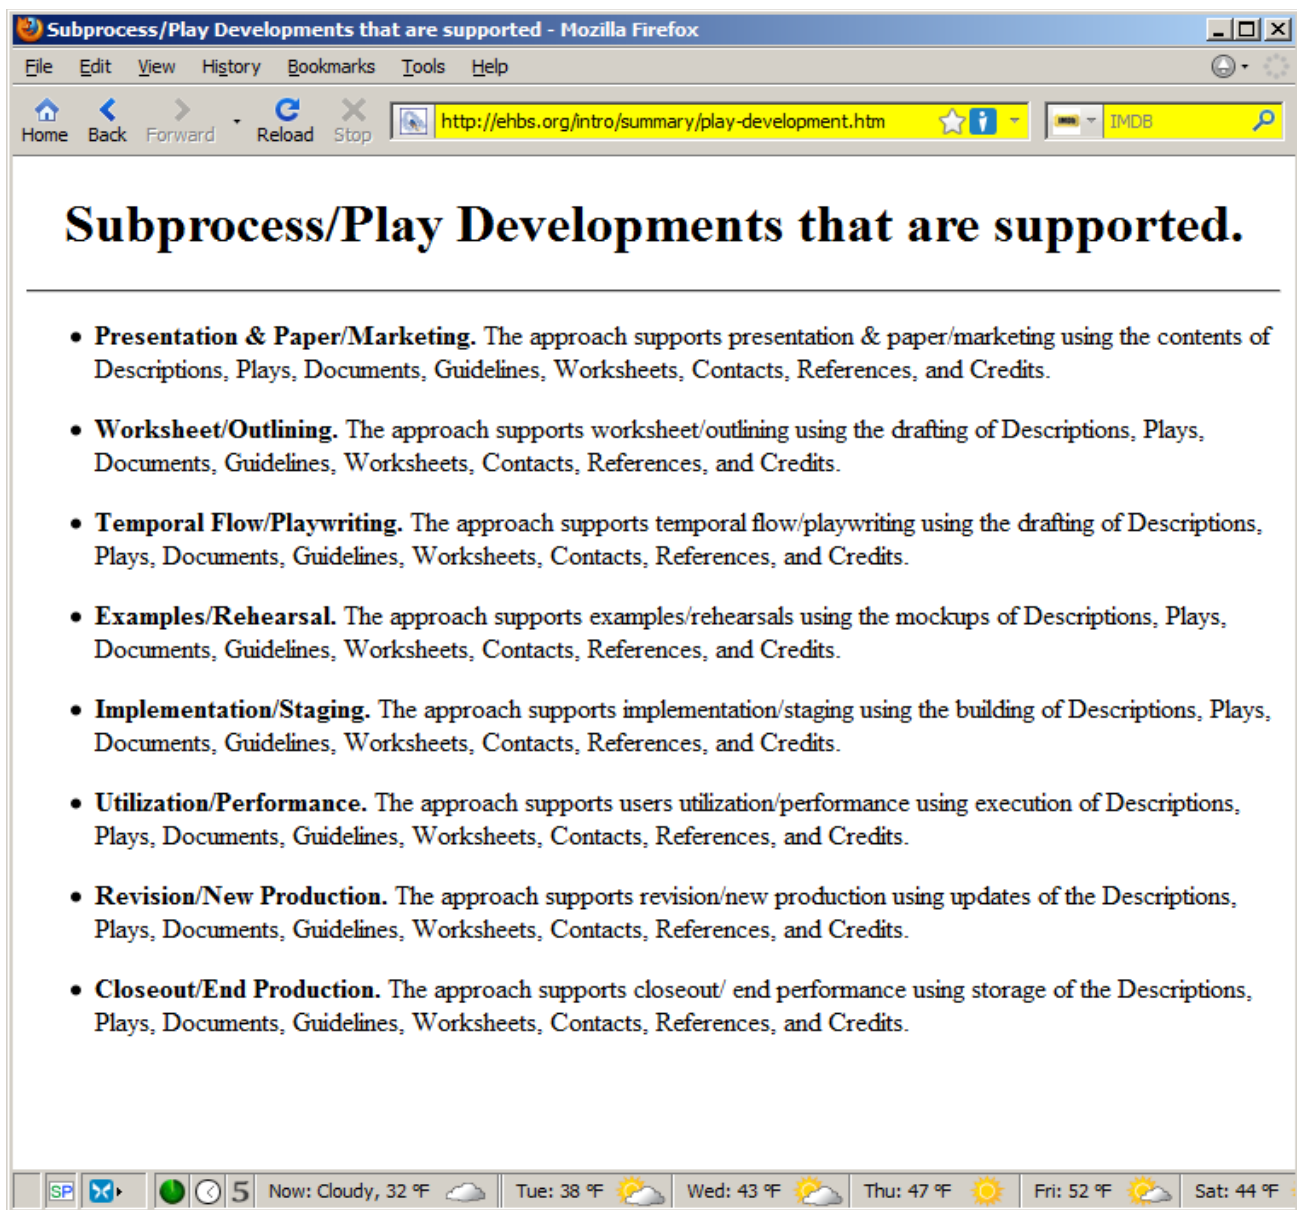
Subprocess/Play Developments that are supported - Mozilla Firefox

File Edit View History Bookmarks Tools Help

Home Back Forward Reload Stop http://ehbs.org/intro/summary/play-development.htm IMDB

# Subprocess/Play Developments that are supported.

- **Presentation & Paper/Marketing.** The approach supports presentation & paper/marketing using the contents of Descriptions, Plays, Documents, Guidelines, Worksheets, Contacts, References, and Credits.

- **Worksheet/Outlining.** The approach supports worksheet/outlining using the drafting of Descriptions, Plays, Documents, Guidelines, Worksheets, Contacts, References, and Credits.

- **Temporal Flow/Playwriting.** The approach supports temporal flow/playwriting using the drafting of Descriptions, Plays, Documents, Guidelines, Worksheets, Contacts, References, and Credits.

- **Examples/Rehearsal.** The approach supports examples/rehearsals using the mockups of Descriptions, Plays, Documents, Guidelines, Worksheets, Contacts, References, and Credits.

- **Implementation/Staging.** The approach supports implementation/staging using the building of Descriptions, Plays, Documents, Guidelines, Worksheets, Contacts, References, and Credits.

- **Utilization/Performance.** The approach supports users utilization/performance using execution of Descriptions, Plays, Documents, Guidelines, Worksheets, Contacts, References, and Credits.

- **Revision/New Production.** The approach supports revision/new production using updates of the Descriptions, Plays, Documents, Guidelines, Worksheets, Contacts, References, and Credits.

- **Closeout/End Production.** The approach supports closeout/ end performance using storage of the Descriptions, Plays, Documents, Guidelines, Worksheets, Contacts, References, and Credits.

SP 5 Now: Cloudy, 32 °F Tue: 38 °F Wed: 43 °F Thu: 47 °F Fri: 52 °F Sat: 44 °F